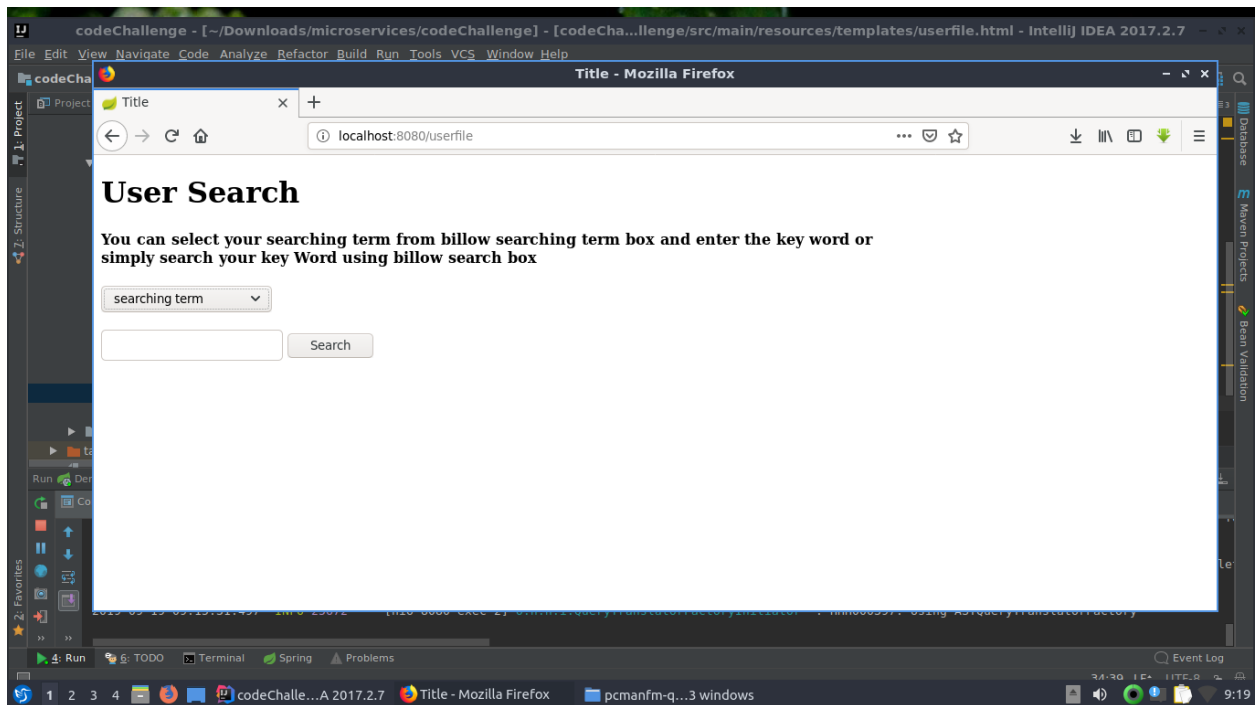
codeChallenge - [~/Downloads/microservices/codeChallenge] - [codeCha...llenge/src/main/resources/templates/userfile.html - IntelliJ IDEA 2017.2.7

File Edit View Navigate Code Analyze Refactor Build Run Tools VCS Window Help

codeCha

Project

1: Project

Z: Structure

Title - Mozilla Firefox

Title

localhost:8080/userfile

User Search

You can select your searching term from billow searching term box and enter the key word or simply search your key Word using billow search box

searching term

Search

Database

Maven Projects

Bean Validation

Run

2: Favorites

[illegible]

4: Run

6: TODO

Terminal

Spring

Problems

Event Log

1 2 3 4

codeChalle...A 2017.2.7

Title - Mozilla Firefox

pcmanfm-q...3 windows

9:19